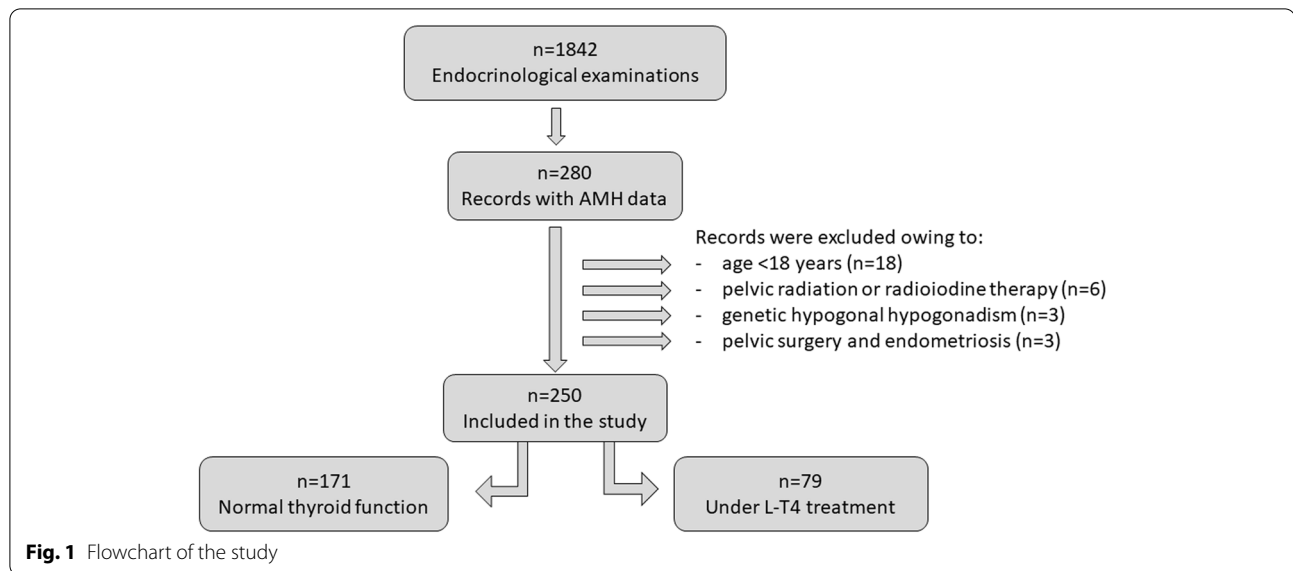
n=1842
Endocrinological examinations

n=280
Records with AMH data

Records were excluded owing to:
- age <18 years (n=18)
- pelvic radiation or radioiodine therapy (n=6)
- genetic hypogonal hypogonadism (n=3)
- pelvic surgery and endometriosis (n=3)

n=250
Included in the study

n=171
Normal thyroid function

n=79
Under L-T4 treatment

**Fig. 1** Flowchart of the study